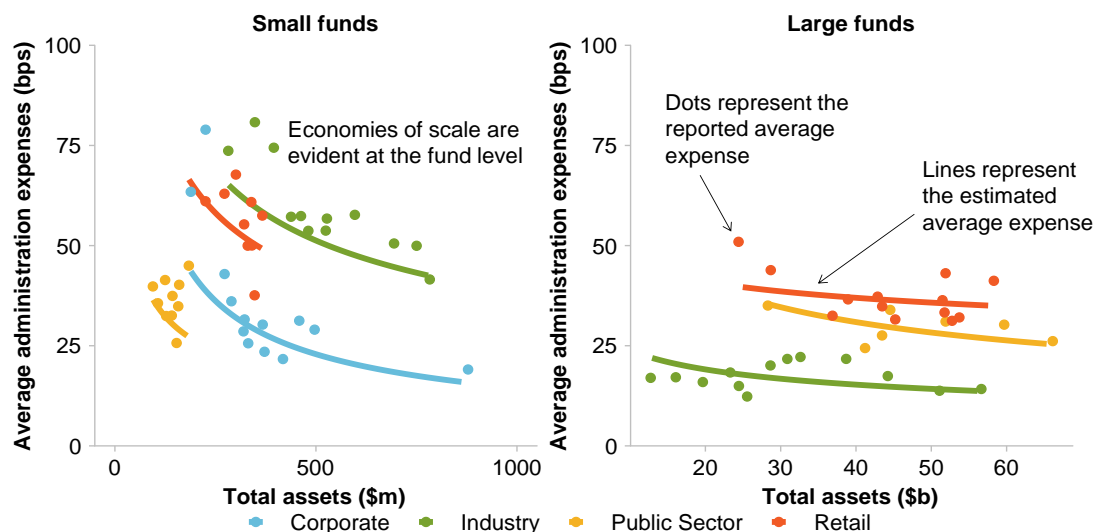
Small funds

Average administration expenses (bps)

100
75
50
25
0

Economies of scale are evident at the fund level

0
500
1000

Total assets ($m)

Large funds

Average administration expenses (bps)

100
75
50
25
0

Dots represent the reported average expense

Lines represent the estimated average expense

20
30
40
50
60

Total assets ($b)

Corporate
Industry
Public Sector
Retail